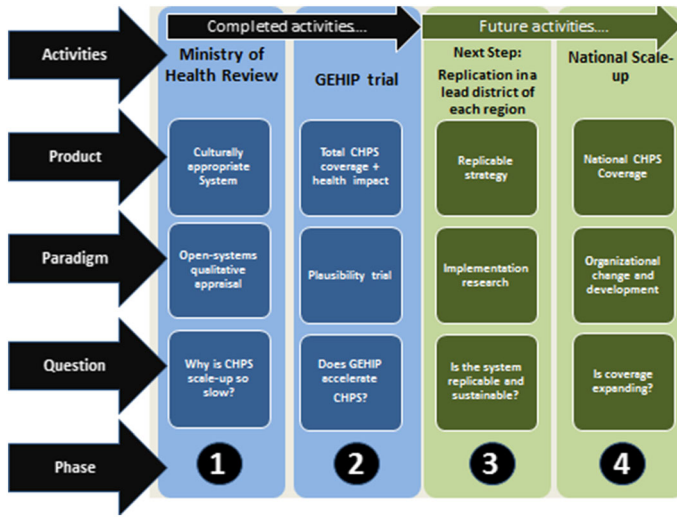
Completed activities...

Future activities...

Activities

Ministry of Health Review

GEHIP trial

Next Step: Replication in a lead district of each region

National Scale-up

Product

Culturally appropriate System

Total CHPS coverage + health impact

Replicable strategy

National CHPS Coverage

Paradigm

Open-systems qualitative appraisal

Plausibility trial

Implementation research

Organizational change and development

Question

Why is CHPS scale-up so slow?

Does GEHIP accelerate CHPS?

Is the system replicable and sustainable?

Is coverage expanding?

Phase

1

2

3

4